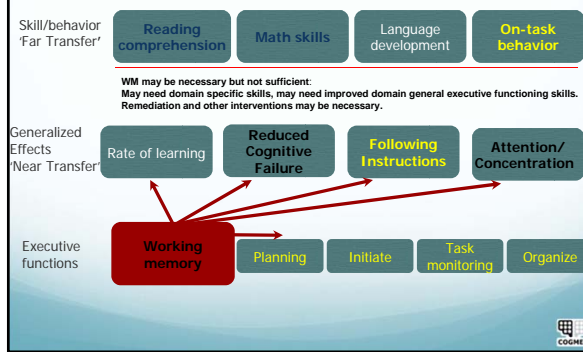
Skill/behavior 'Far Transfer'

Reading comprehension

Math skills

Language development

On-task behavior

WM may be necessary but not sufficient:
May need domain specific skills, may need improved domain general executive functioning skills. Remediation and other interventions may be necessary.

Generalized Effects 'Near Transfer'

Rate of learning

Reduced Cognitive Failure

Following Instructions

Attention/ Concentration

Executive functions

Working memory

Planning

Initiate

Task monitoring

Organize

COGME